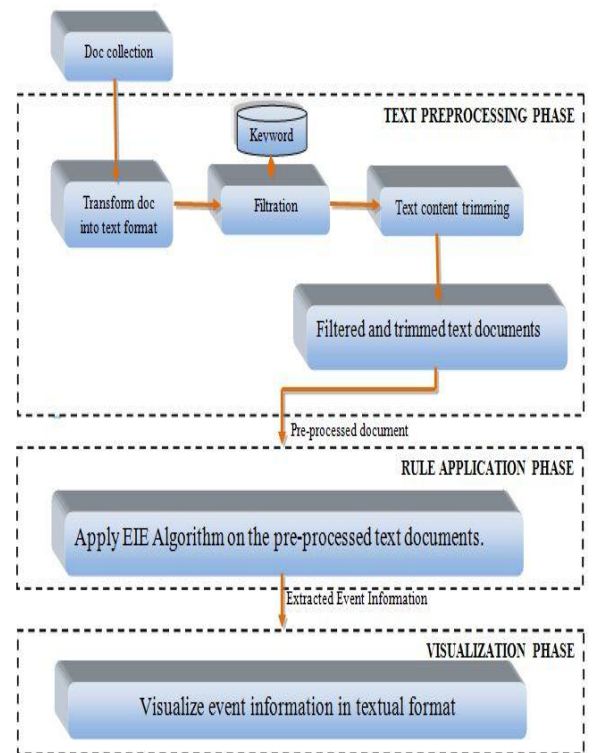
Doc collection

TEXT PREPROCESSING PHASE

Keyword

Transform doc into text format

Filtration

Text content trimming

Filtered and trimmed text documents

Pre-processed document

RULE APPLICATION PHASE

Apply EIE Algorithm on the pre-processed text documents.

Extracted Event Information

VISUALIZATION PHASE

Visualize event information in textual format